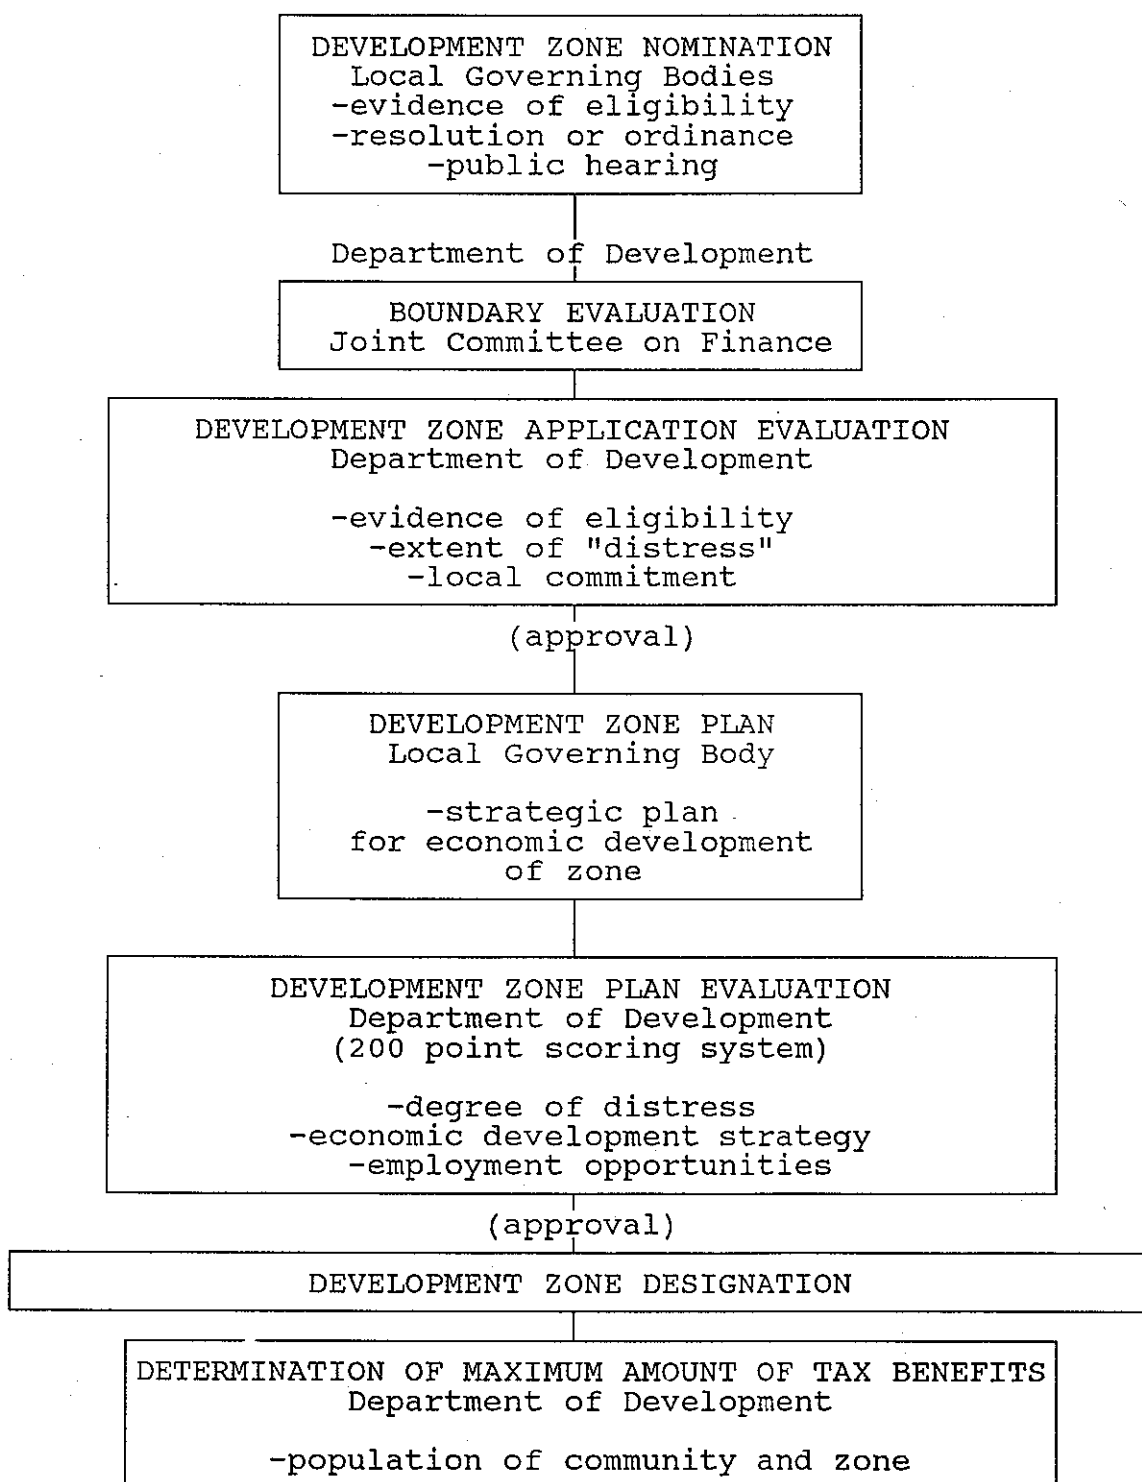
DEVELOPMENT ZONE NOMINATION
Local Governing Bodies
-evidence of eligibility
-resolution or ordinance
-public hearing

Department of Development

BOUNDARY EVALUATION
Joint Committee on Finance

DEVELOPMENT ZONE APPLICATION EVALUATION
Department of Development

-evidence of eligibility
-extent of "distress"
-local commitment

(approval)

DEVELOPMENT ZONE PLAN
Local Governing Body

-strategic plan
for economic development
of zone

DEVELOPMENT ZONE PLAN EVALUATION
Department of Development
(200 point scoring system)

-degree of distress
-economic development strategy
-employment opportunities

(approval)

DEVELOPMENT ZONE DESIGNATION

DETERMINATION OF MAXIMUM AMOUNT OF TAX BENEFITS
Department of Development

-population of community and zone